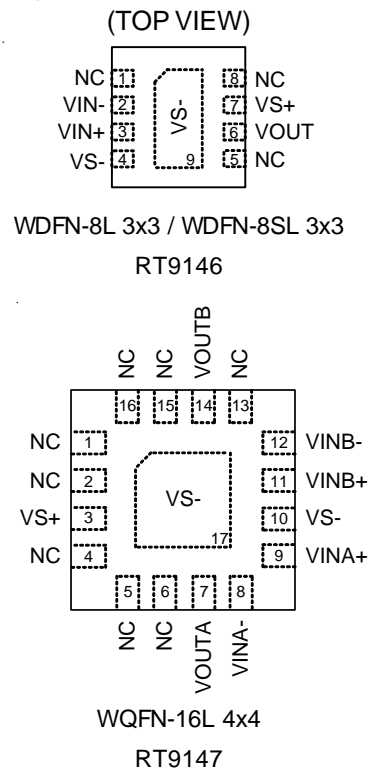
(TOP VIEW)

NC 1
VIN- 2
VIN+ 3
VS- 4
VS-
9
8 NC
7 VS+
6 VOUT
5 NC

WDFN-8L 3x3 / WDFN-8SL 3x3

RT9146

NC NC VOUTB NC
16 15 14 13
NC 1
NC 2
VS+ 3
NC 4
VS-
17
12 VINB-
11 VINB+
10 VS-
9 VINA+
5 6 7 8
NC NC VOUTA VINA-

WQFN-16L 4x4

RT9147